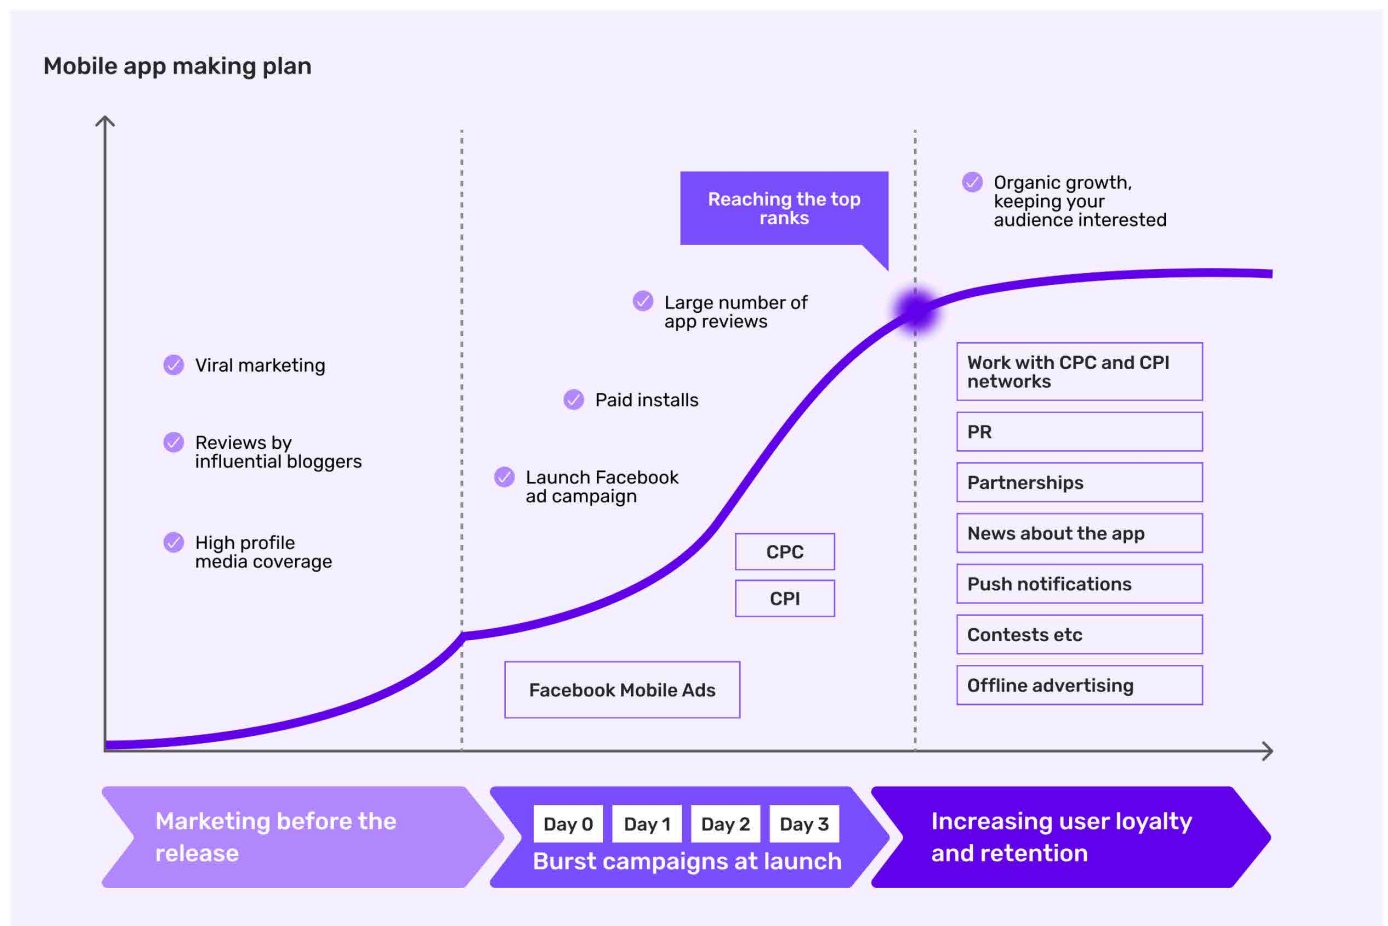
Mobile app making plan

Reaching the top ranks

Organic growth, keeping your audience interested

Large number of app reviews

Viral marketing

Paid installs

Reviews by influential bloggers

Launch Facebook ad campaign

High profile media coverage

CPC

CPI

Facebook Mobile Ads

Work with CPC and CPI networks

PR

Partnerships

News about the app

Push notifications

Contests etc

Offline advertising

Marketing before the release

Day 0 Day 1 Day 2 Day 3

Burst campaigns at launch

Increasing user loyalty and retention